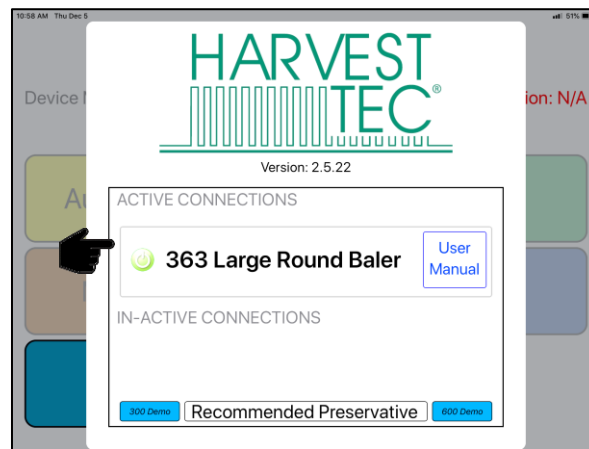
10:58 AM Thu Dec 5

51%

Device N

ion: N/A

Au

HARVEST TEC®

Version: 2.5.22

ACTIVE CONNECTIONS

363 Large Round Baler

User Manual

IN-ACTIVE CONNECTIONS

300 Demo

Recommended Preservative

600 Demo